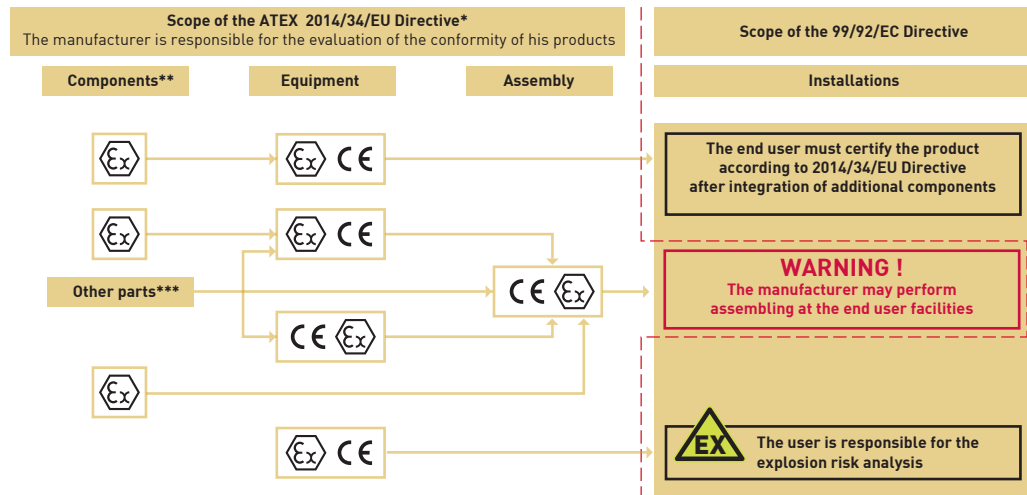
Scope of the ATEX 2014/34/EU Directive*
The manufacturer is responsible for the evaluation of the conformity of his products

Scope of the 99/92/EC Directive

Components**

Equipment

Assembly

Installations

Ex

Ex CE

The end user must certify the product according to 2014/34/EU Directive after integration of additional components

Ex

Ex CE

Other parts***

CE Ex

WARNING !
The manufacturer may perform assembling at the end user facilities

CE Ex

Ex

Ex CE

EX

The user is responsible for the explosion risk analysis